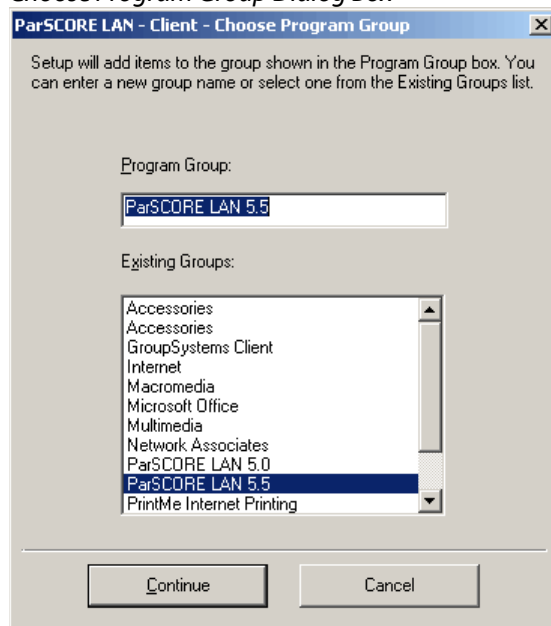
Choose Program Group Dialog Box

ParSCORE LAN - Client - Choose Program Group

Setup will add items to the group shown in the Program Group box. You can enter a new group name or select one from the Existing Groups list.

Program Group:

ParSCORE LAN 5.5

Existing Groups:

Accessories
Accessories
GroupSystems Client
Internet
Macromedia
Microsoft Office
Multimedia
Network Associates
ParSCORE LAN 5.0
ParSCORE LAN 5.5
PrintMe Internet Printing

Continue

Cancel